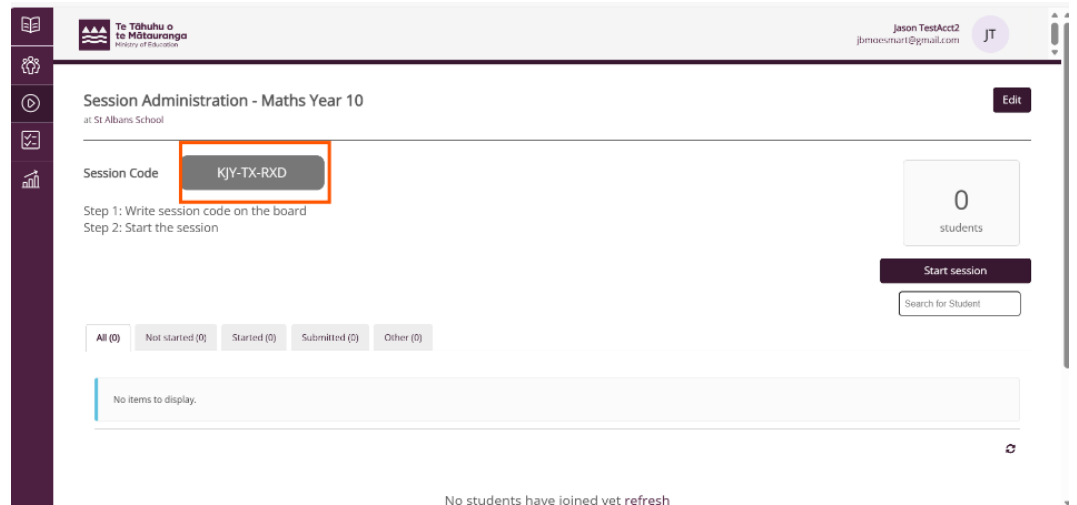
Te Tāhuhu o te Mātauranga
Ministry of Education

Jason TestAcct2
jbmoesmart@gmail.com

JT

Session Administration - Maths Year 10
at St Albans School

Edit

Session Code

KJY-TX-RXD

Step 1: Write session code on the board
Step 2: Start the session

0
students

Start session

Search for Student

All (0) | Not started (0) | Started (0) | Submitted (0) | Other (0)

No items to display.

No students have joined yet refresh